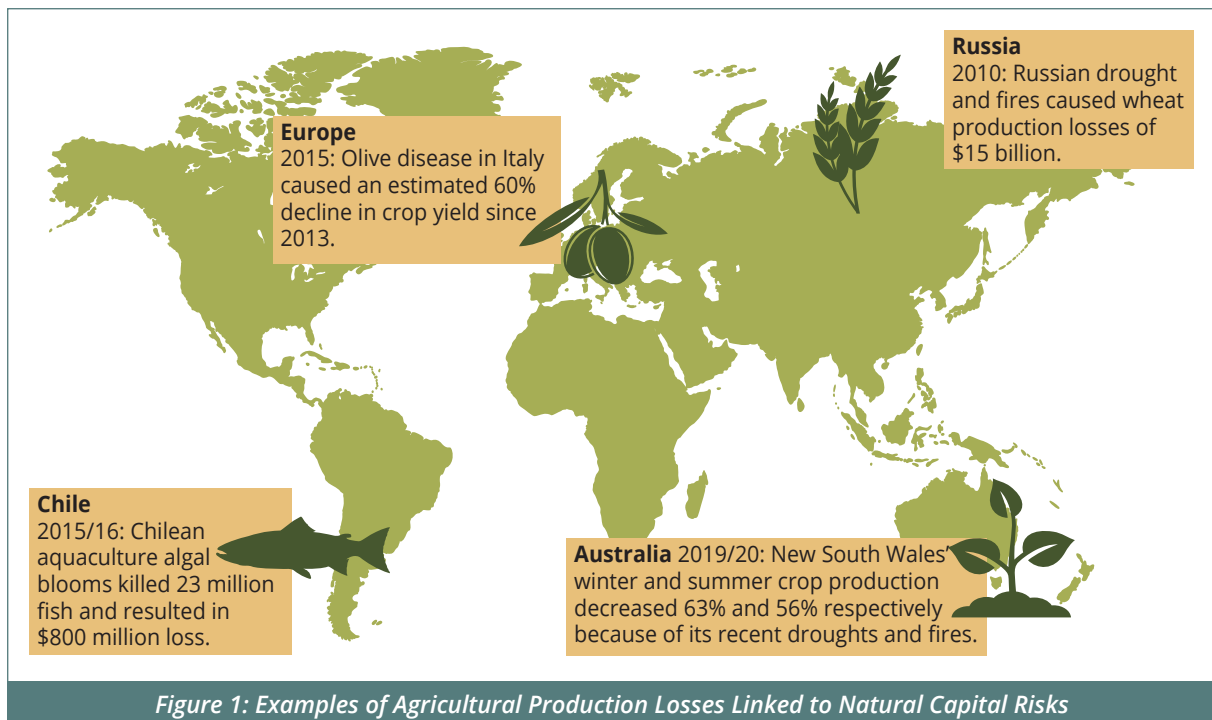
Europe
2015: Olive disease in Italy caused an estimated 60% decline in crop yield since 2013.

Russia
2010: Russian drought and fires caused wheat production losses of $15 billion.

Chile
2015/16: Chilean aquaculture algal blooms killed 23 million fish and resulted in $800 million loss.

Australia 2019/20: New South Wales' winter and summer crop production decreased 63% and 56% respectively because of its recent droughts and fires.

Figure 1: Examples of Agricultural Production Losses Linked to Natural Capital Risks